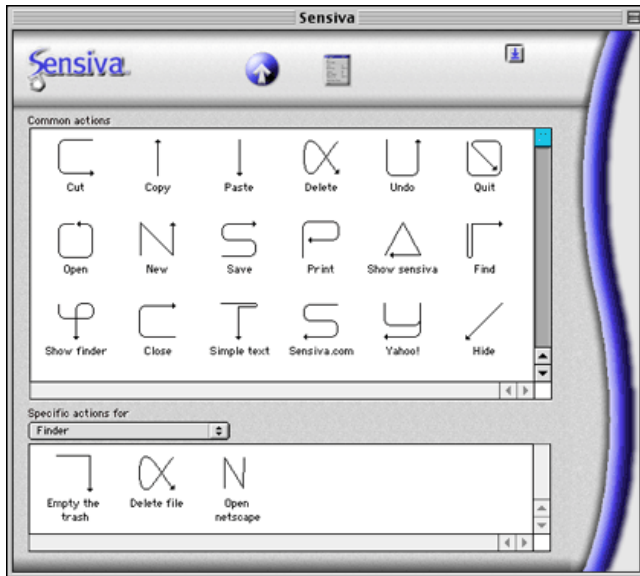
Sensiva

Sensiva

Common actions

Cut
Copy
Paste
Delete
Undo
Quit

Open
New
Save
Print
Show sensiva
Find

Show finder
Close
Simple text
Sensiva.com
Yahoo!
Hide

Specific actions for
Finder

Empty the trash
Delete file
Open netscape